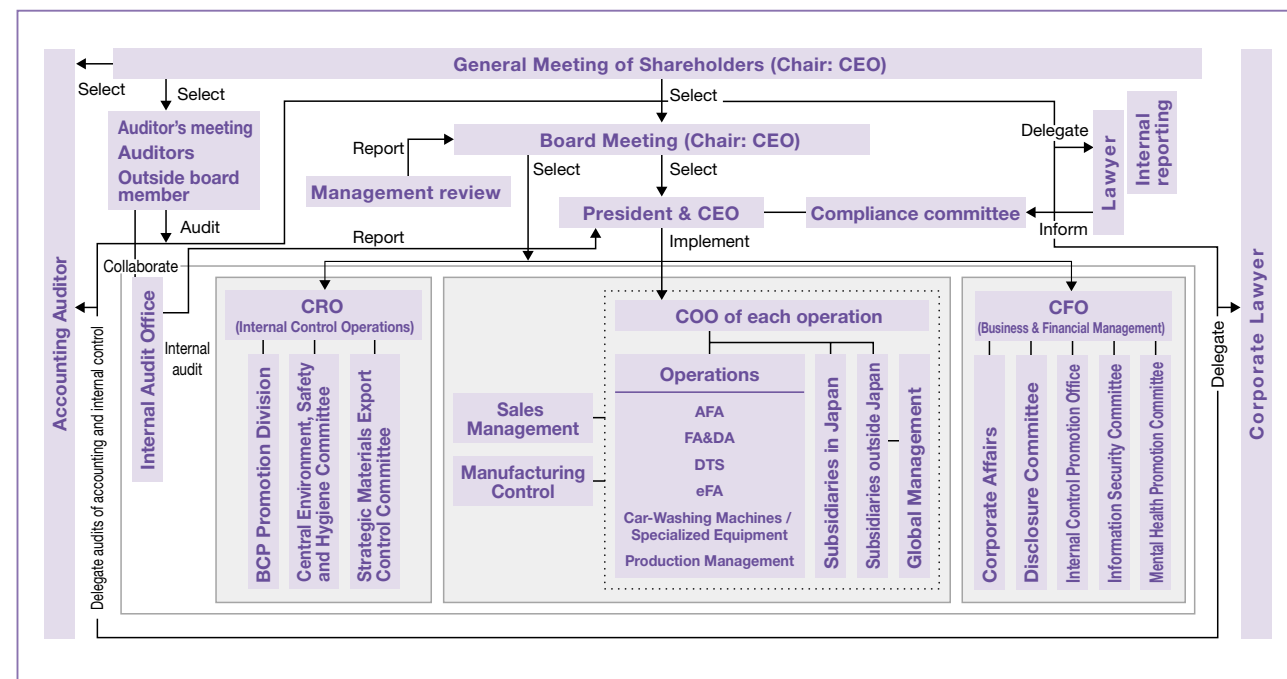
General Meeting of Shareholders (Chair: CEO)

Select

Select

Select

Auditor's meeting
Auditors
Outside board member

Audit

Report

Board Meeting (Chair: CEO)

Management review

Select

Select

Delegate

Lawyer

Internal reporting

President & CEO

Compliance committee

Inform

Report

Implement

Collaborate

Accounting Auditor

Delegate audits of accounting and internal control

Internal Audit Office

Internal audit

CRO
(Internal Control Operations)

BCP Promotion Division

Central Environment, Safety and Hygiene Committee

Strategic Materials Export Control Committee

COO of each operation

Sales Management

Manufacturing Control

Operations

AFA

FA&DA

DTS

eFA

Car-Washing Machines / Specialized Equipment

Production Management

Subsidiaries in Japan

Subsidiaries outside Japan

Global Management

CFO
(Business & Financial Management)

Corporate Affairs

Disclosure Committee

Internal Control Promotion Office

Information Security Committee

Mental Health Promotion Committee

Delegate

Corporate Lawyer